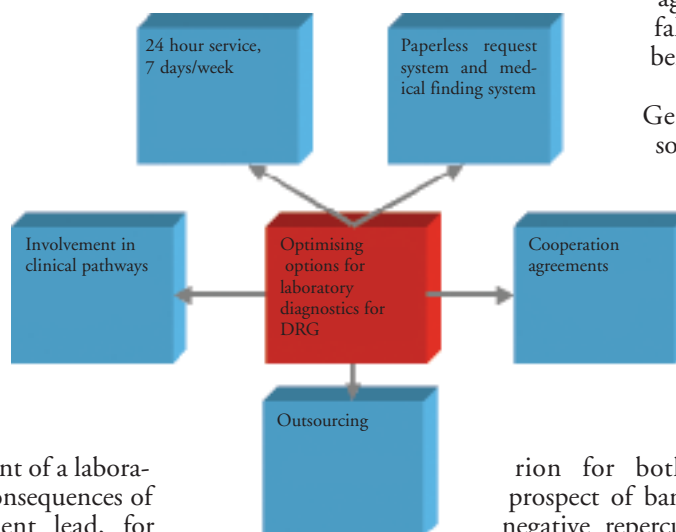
ag
fa
be

Ge
so

24 hour service, 7 days/week

Paperless request system and medical finding system

Involvement in clinical pathways

Optimising options for laboratory diagnostics for DRG

Cooperation agreements

Outsourcing

nt of a labora-
onsequences of
ent lead, for

rion for both
prospect of ba
negative repercu